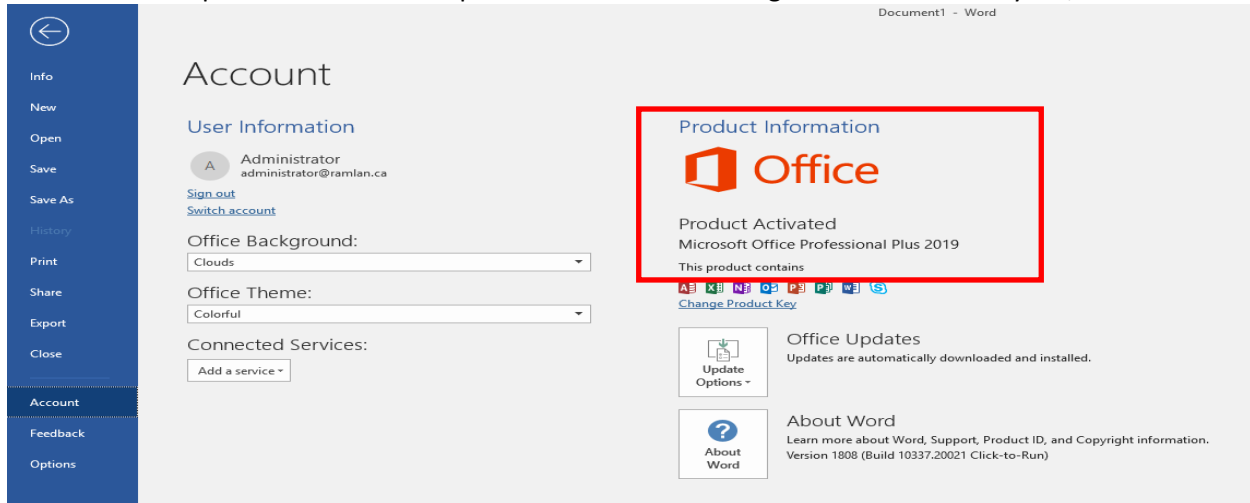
Document1 - Word

Info
New
Open
Save
Save As
History
Print
Share
Export
Close
Account
Feedback
Options

Account

User Information

A Administrator
administrator@ramlan.ca
Sign out
Switch account

Office Background:
Clouds

Office Theme:
Colorful

Connected Services:
Add a service

Product Information

Office

Product Activated
Microsoft Office Professional Plus 2019
This product contains
Change Product Key

Update Options
Office Updates
Updates are automatically downloaded and installed.

About Word
About Word
Learn more about Word, Support, Product ID, and Copyright information.
Version 1808 (Build 10337.20021 Click-to-Run)